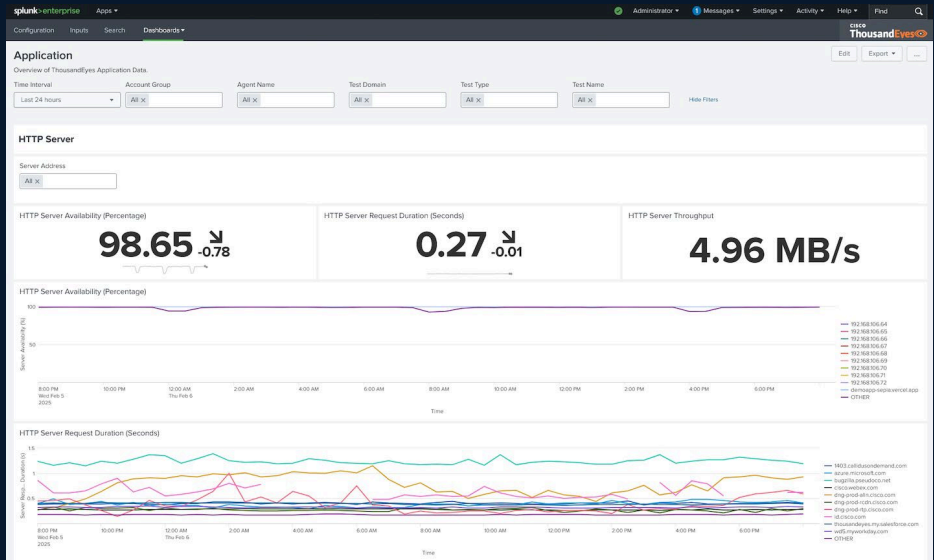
splunk>enterprise Apps ▾ Administrator ▾ 1 Messages ▾ Settings ▾ Activity ▾ Help ▾ Find

Configuration Inputs Search Dashboards ▾

cisco ThousandEyes

Application

Overview of ThousandEyes Application Data.

Edit Export ▾ ...

Time Interval
Last 24 hours

Account Group
All ×

Agent Name
All ×

Test Domain
All ×

Test Type
All ×

Test Name
All ×

Hide Filters

HTTP Server

Server Address
All ×

HTTP Server Availability (Percentage)

98.65 -0.78

HTTP Server Request Duration (Seconds)

0.27 -0.01

HTTP Server Throughput

4.96 MB/s

HTTP Server Availability (Percentage)

100
50
Server Availability (%)

8:00 PM Wed Feb 5 2025 10:00 PM 12:00 AM Thu Feb 6 2:00 AM 4:00 AM 6:00 AM 8:00 AM 10:00 AM 12:00 PM 2:00 PM 4:00 PM 6:00 PM
Time

192.168.106.64
192.168.106.65
192.168.106.66
192.168.106.67
192.168.106.68
192.168.106.69
192.168.106.70
192.168.106.71
192.168.106.72
demoapp-sepia.vercel.app
OTHER

HTTP Server Request Duration (Seconds)

1.5
1
0.5
Server Requ... Duration (s)

8:00 PM Wed Feb 5 2025 10:00 PM 12:00 AM Thu Feb 6 2:00 AM 4:00 AM 6:00 AM 8:00 AM 10:00 AM 12:00 PM 2:00 PM 4:00 PM 6:00 PM
Time

1403.calldusondemand.com
azure.microsoft.com
bugzilla.pseudoco.net
cisco.webex.com
dng-prod-atn.cisco.com
dng-prod-rcdn.cisco.com
dng-prod-rtp.cisco.com
id.cisco.com
thousandeyes.my.salesforce.com
wd5.myworkday.com
OTHER